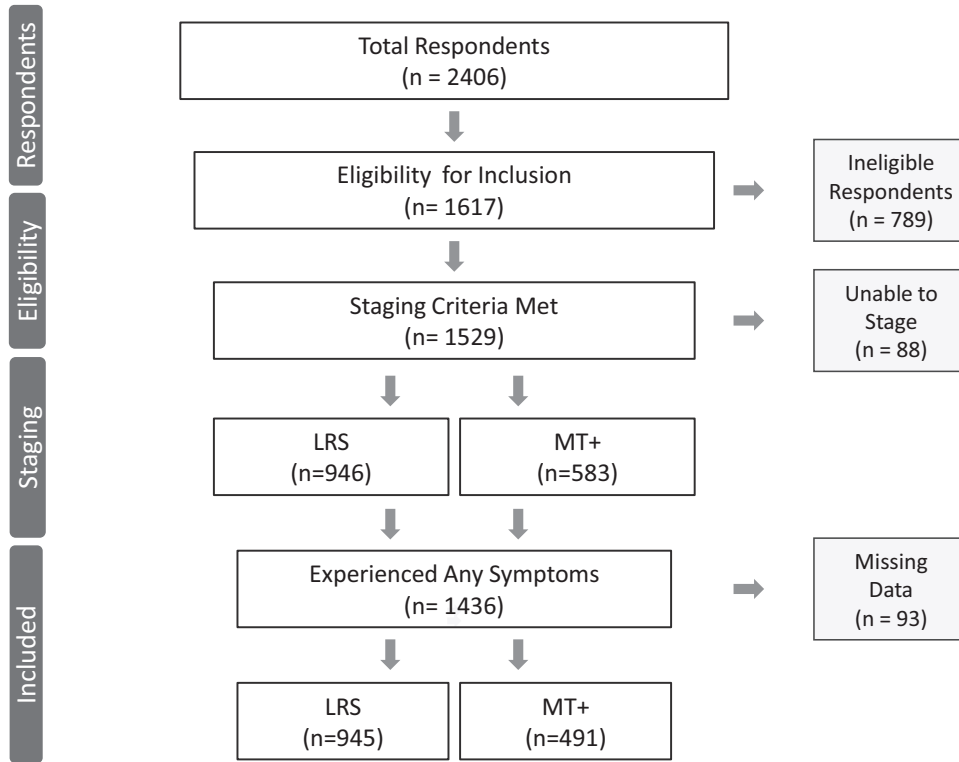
Respondents

Total Respondents
(n = 2406)

Eligibility

Eligibility for Inclusion
(n= 1617)

Ineligible Respondents
(n = 789)

Staging Criteria Met
(n= 1529)

Unable to Stage
(n = 88)

Staging

LRS
(n=946)

MT+
(n=583)

Included

Experienced Any Symptoms
(n= 1436)

Missing Data
(n = 93)

LRS
(n=945)

MT+
(n=491)